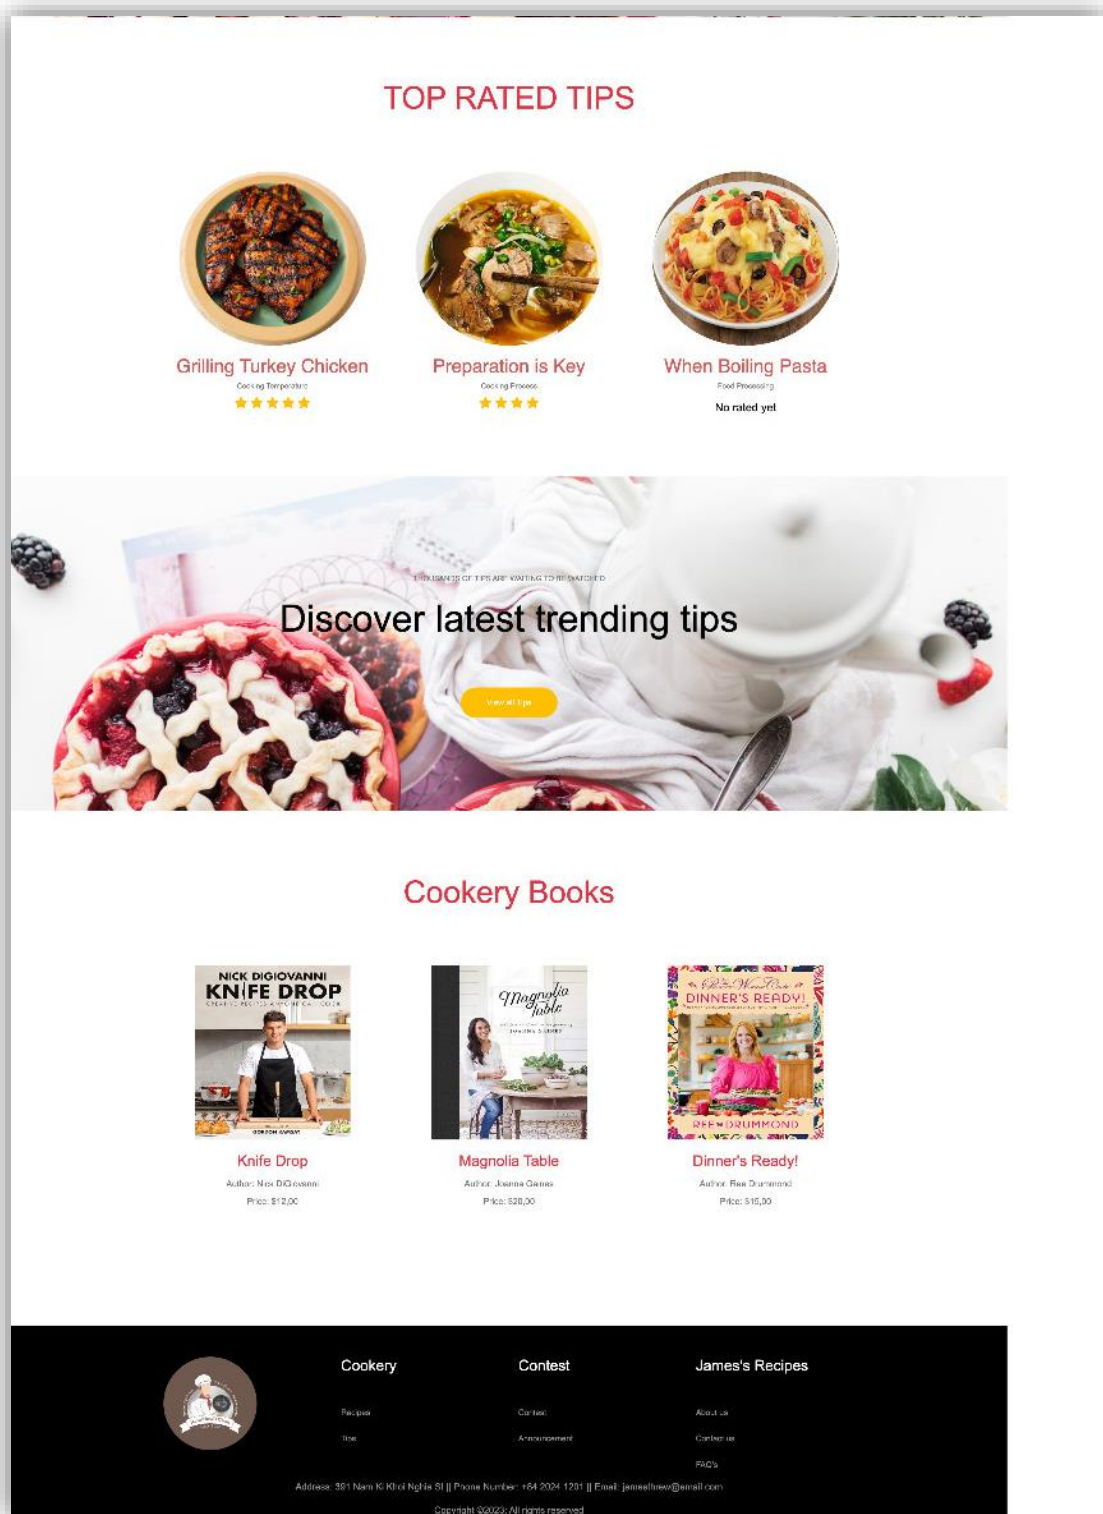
TOP RATED TIPS

Grilling Turkey Chicken
Cooking Temperature
★★★★★

Preparation is Key
Cooking Process
★★★★

When Boiling Pasta
Food Processing
No rated yet

THOUSANDS OF TIPS ARE WAITING TO BE WATCHED

Discover latest trending tips

View all tips

Cookery Books

NICK DIGIOVANNI
KNIFE DROP
CREATIVE RECIPES A NOVICE CAN COOK
GORDON RAMSAY

Magnolia Table
JOANNA GAINES

The Pioneer Woman Cooks
DINNER'S READY!
REE DRUMMOND

Knife Drop
Author: Nick DiGiovanni
Price: $12,00

Magnolia Table
Author: Joanna Gaines
Price: $20,00

Dinner's Ready!
Author: Ree Drummond
Price: $15,00

Cookery
Recipes
Tips

Contest
Contest
Announcement

James's Recipes
About us
Contact us
FAQ's

Address: 391 Nam Ki Khoi Nghia St || Phone Number: +84 2024 1201 || Email: jamesthrew@email.com
Copyright ©2023; All rights reserved